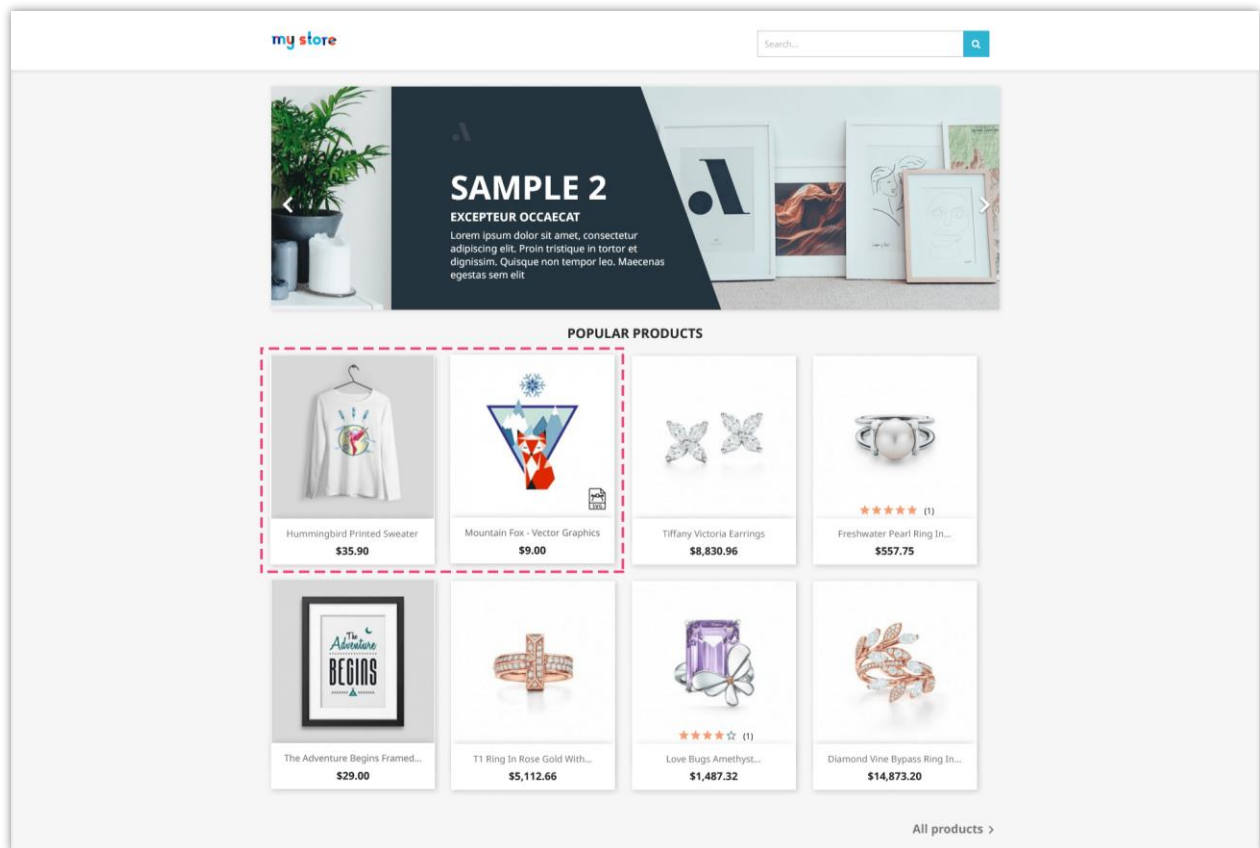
my store

Search...

SAMPLE 2

EXCEPTEUR OCCAECAT

Lorem ipsum dolor sit amet, consectetur adipiscing elit. Proin tristique in tortor et dignissim. Quisque non tempor leo. Maecenas egestas sem elit

POPULAR PRODUCTS

Hummingbird Printed Sweater
$35.90

Mountain Fox - Vector Graphics
$9.00

Tiffany Victoria Earrings
$8,830.96

(1)
Freshwater Pearl Ring In...
$557.75

The Adventure BEGINS

The Adventure Begins Framed...
$29.00

T1 Ring In Rose Gold With...
$5,112.66

(1)
Love Bugs Amethyst...
$1,487.32

Diamond Vine Bypass Ring In...
$14,873.20

All products >